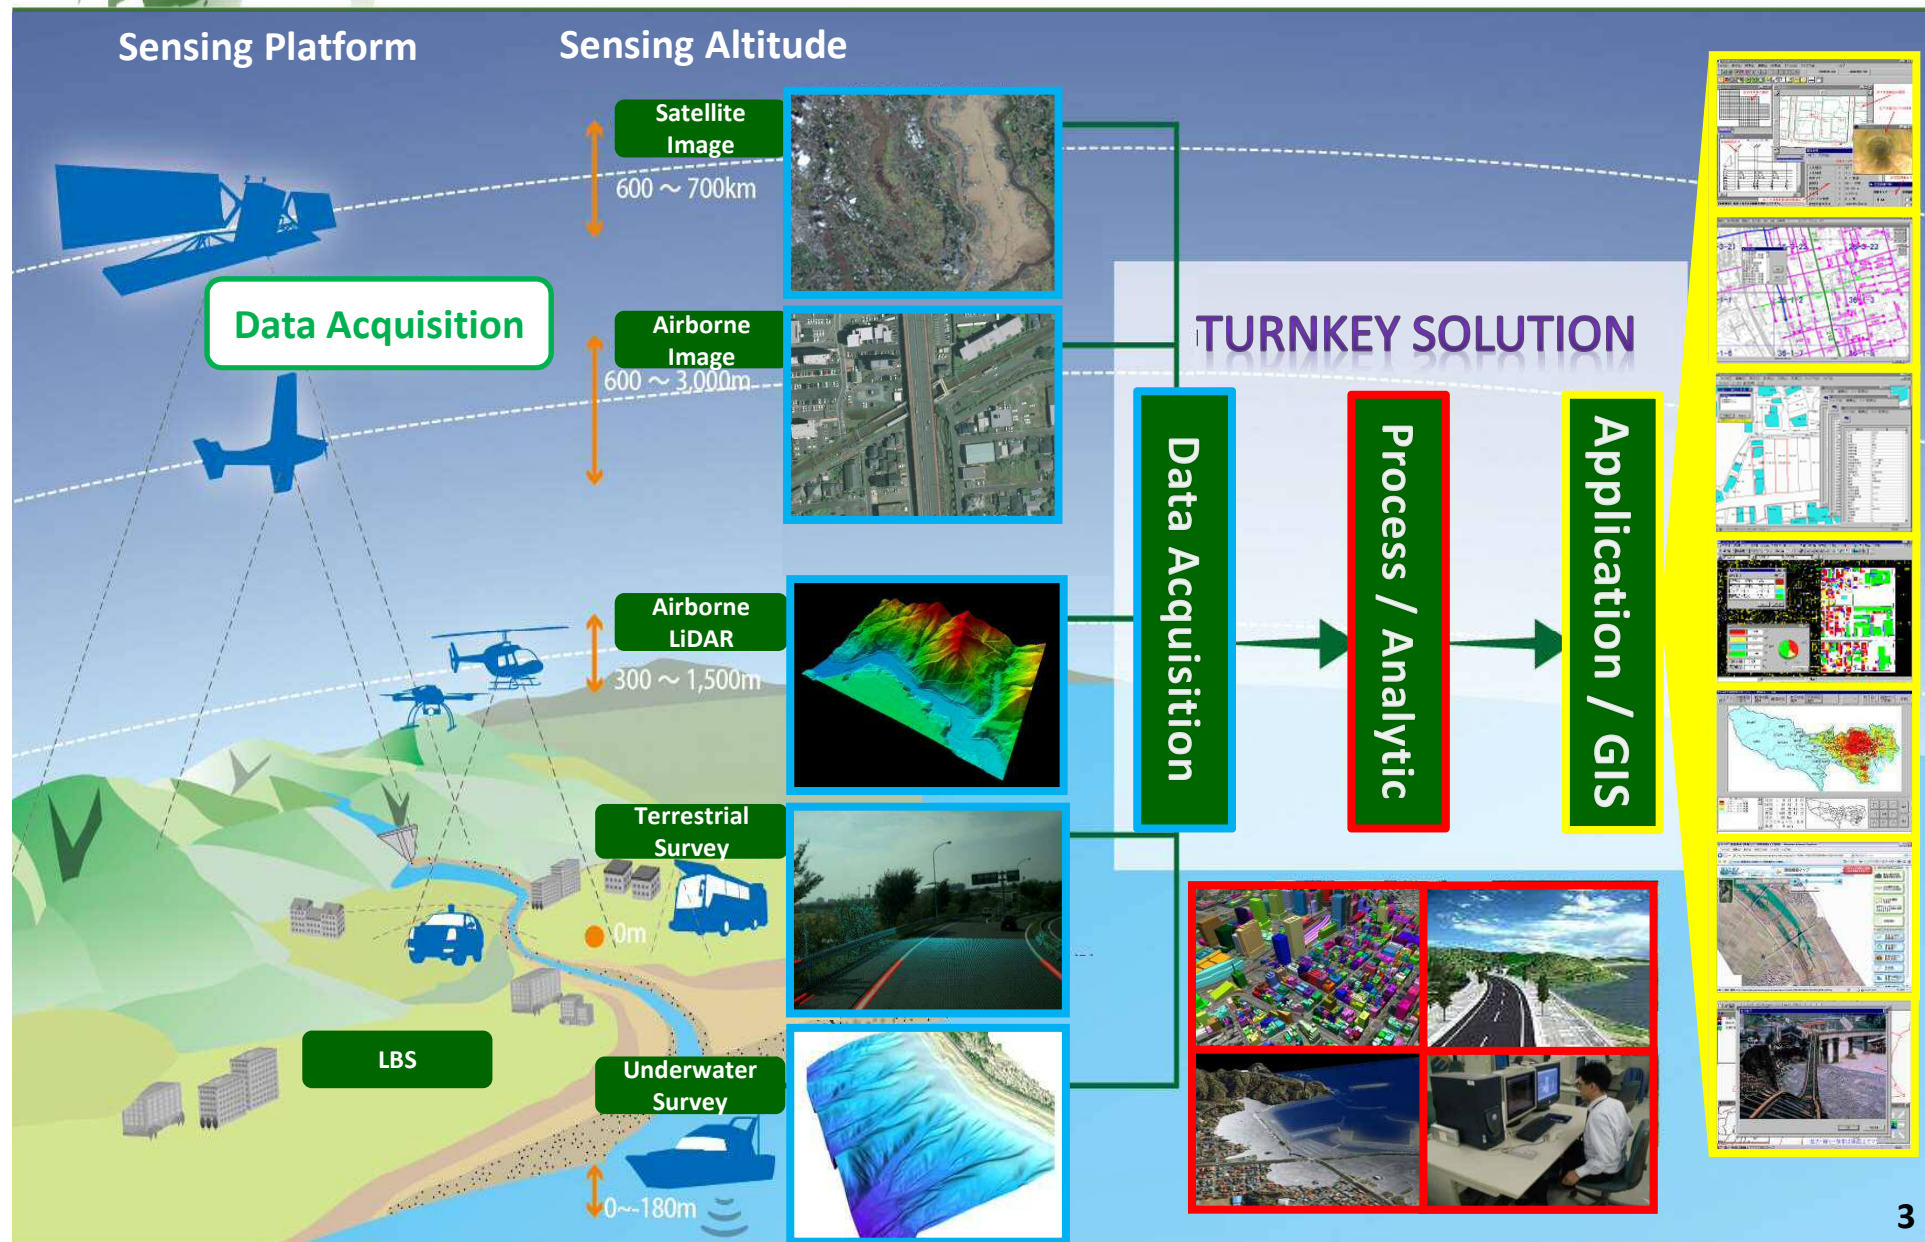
Sensing Platform

Sensing Altitude

Satellite Image

600 ～ 700km

Data Acquisition

Airborne Image

600 ～ 3,000m

Airborne LiDAR

300 ～ 1,500m

Terrestrial Survey

0m

LBS

Underwater Survey

0~-180m

TURNKEY SOLUTION

Data Acquisition

Process / Analytic

Application / GIS

3